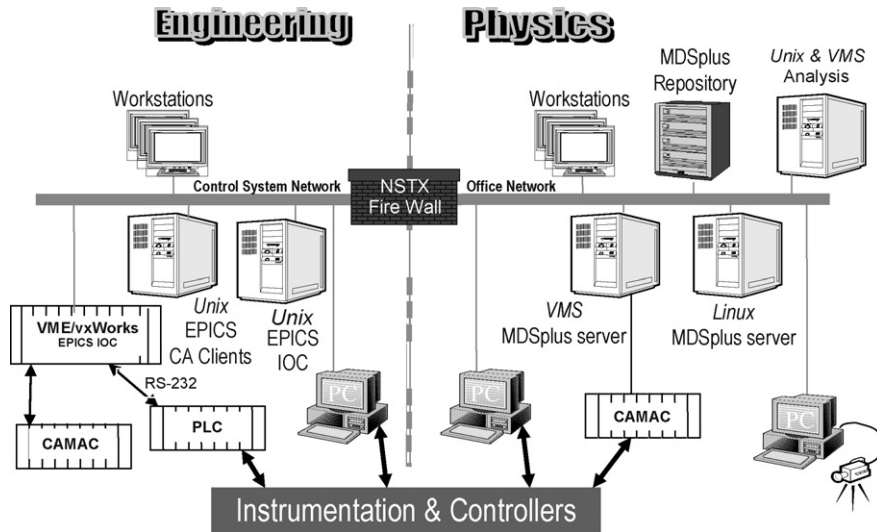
Engineering

Physics

Workstations

Workstations

MDSplus Repository

*Unix & VMS* Analysis

Control System Network

NSTX Fire Wall

Office Network

VME/vxWorks
EPICS IOC

*Unix* EPICS CA Clients

*Unix* EPICS IOC

*VMS* MDSplus server

*Linux* MDSplus server

RS-232

CAMAC

PLC

PC

PC

CAMAC

PC

Instrumentation & Controllers